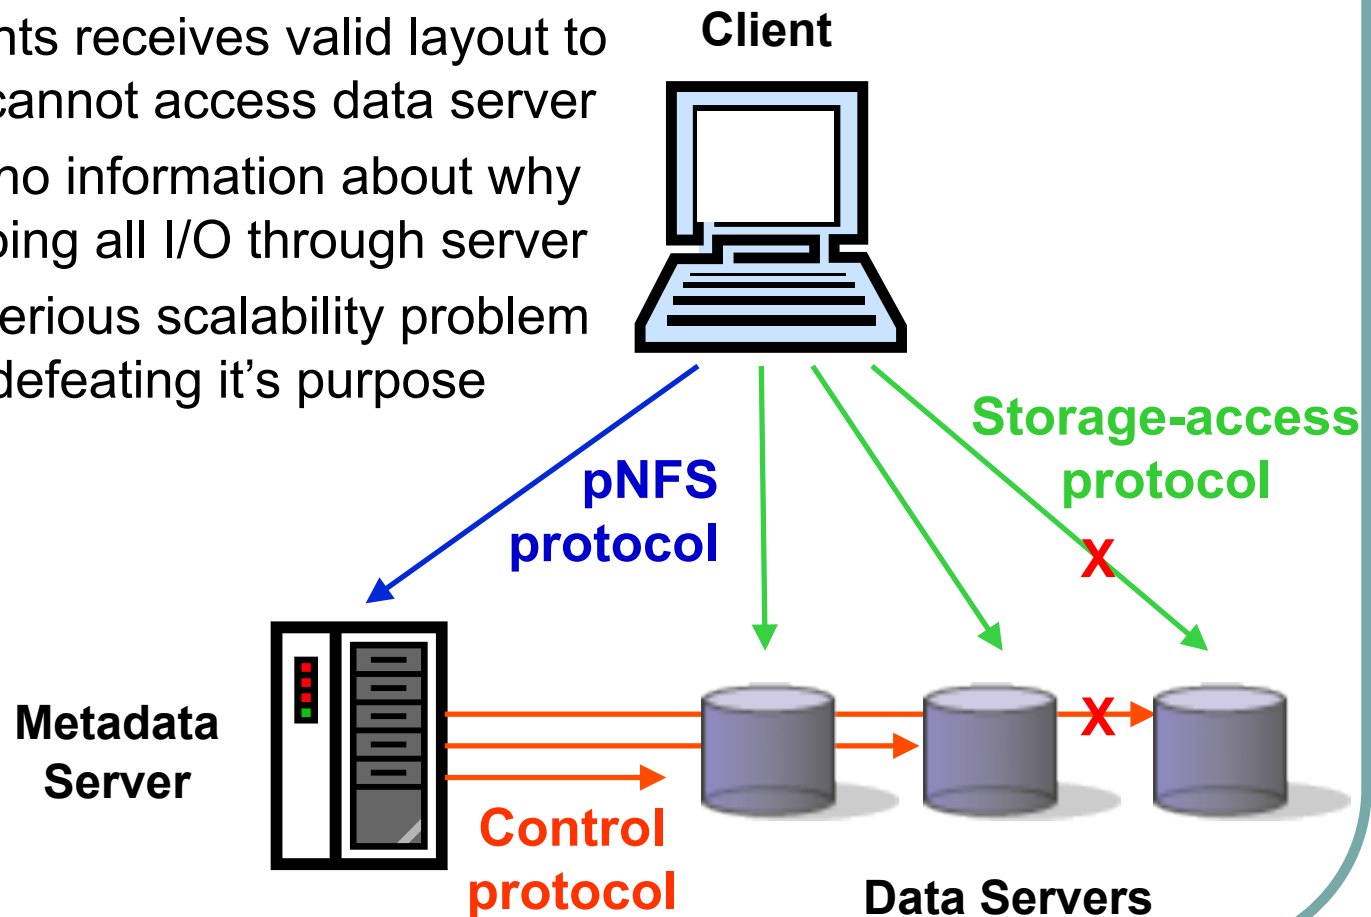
nts receives valid layout to cannot access data server

no information about why ping all I/O through server

erious scalability problem defeating it's purpose

Client

pNFS protocol

Storage-access protocol

X

X

Metadata Server

Control protocol

Data Servers